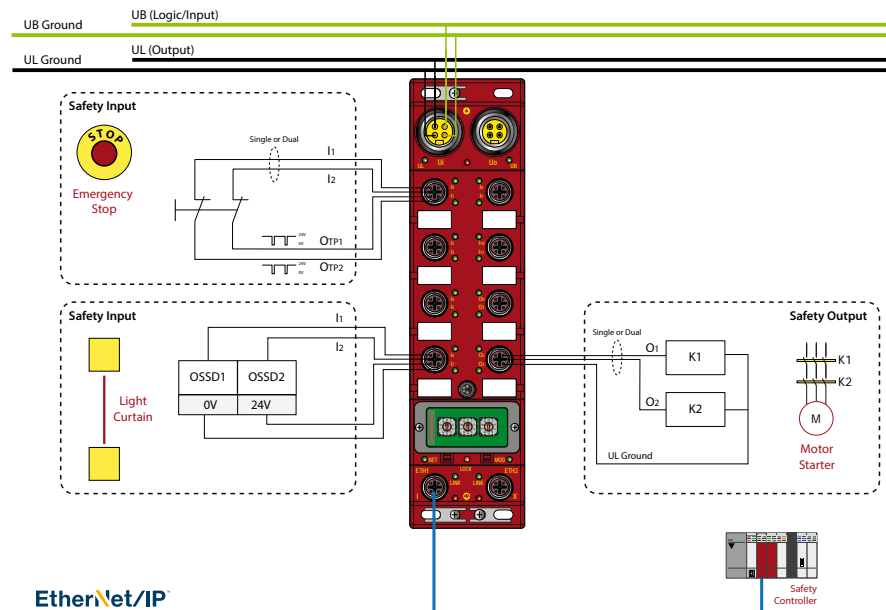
UB Ground

UB (Logic/Input)

UL Ground

UL (Output)

Safety Input

STOP

Emergency Stop

Single or Dual

I1

I2

24V 0V OTP1

24V 0V OTP2

Safety Input

I1

I2

Light Curtain

| OSSD1 | OSSD2 |
|---|---|
| 0V | 24V |

Safety Output

Single or Dual

O1

K1

O2

K2

UL Ground

K1

K2

M

Motor Starter

Ui

Uo

ETH1

ETH2

LINK

Safety Controller

EtherNet/IP